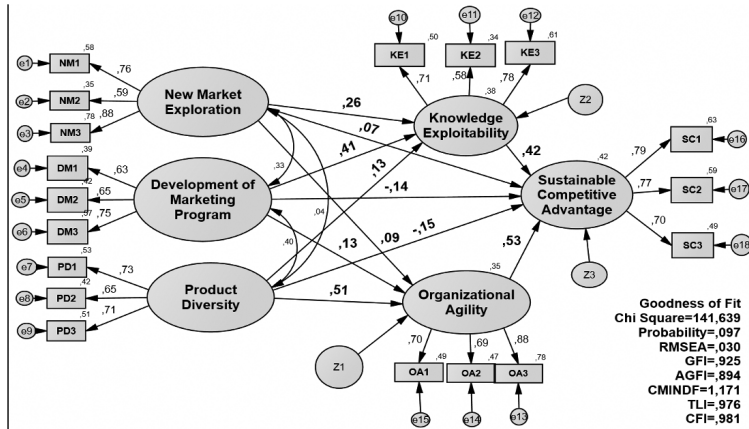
e10 e11 e12
,50 ,34 ,61
KE1 KE2 KE3
,71 ,58 ,78
,38
Z2
e1 ,58 NM1 ,76
e2 ,35 NM2 ,59
e3 ,78 NM3 ,88
New Market Exploration
,26
,07
Knowledge Exploitability
,42
,63 SC1 ,79 e16
,33
,41
,13
,42
e4 ,39 DM1 ,63
e5 ,42 DM2 ,65
e6 ,57 DM3 ,75
Development of Marketing Program
-,14
Sustainable Competitive Advantage
,77 ,59 SC2 e17
,70 ,49 SC3 e18
,04
,09
-,15
,40
,13
e7 ,53 PD1 ,73
e8 ,42 PD2 ,65
e9 ,51 PD3 ,71
Product Diversity
,51
,53
,35
Z3
Organizational Agility
Z1
,70 ,49 OA1
,69 ,47 OA2
,88 ,78 OA3
e15 e14 e13
Goodness of Fit
Chi Square=141,639
Probability=,097
RMSEA=,030
GFI=,925
AGFI=,894
CMINDF=1,171
TLI=,976
CFI=,981